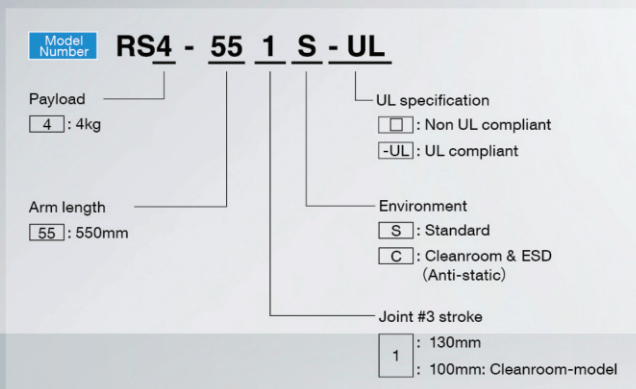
Model Number RS4 - 55 1 S - UL

Payload
4 : 4kg

Arm length
55 : 550mm

UL specification
□ : Non UL compliant
-UL : UL compliant

Environment
S : Standard
C : Cleanroom & ESD (Anti-static)

Joint #3 stroke
1 : 130mm
: 100mm: Cleanroom-model